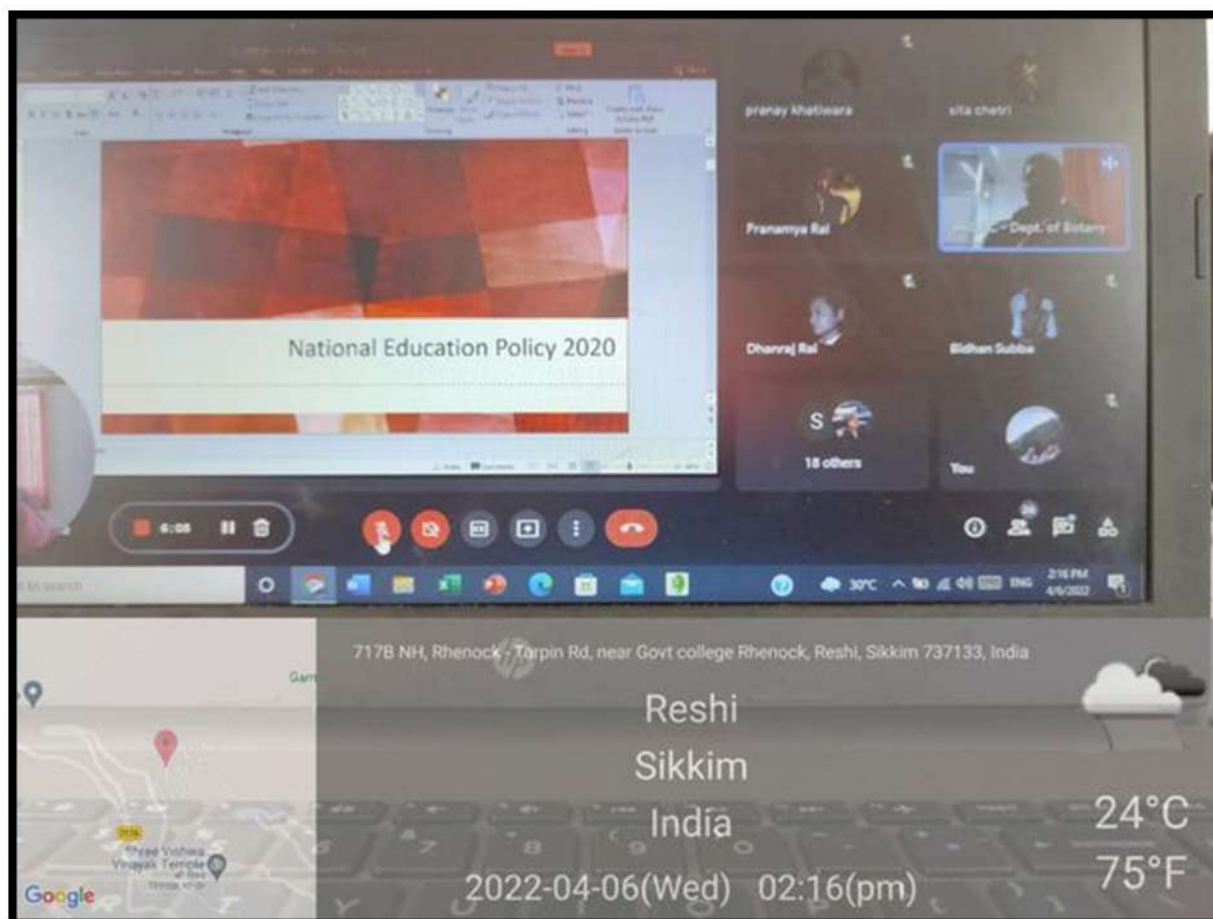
National Education Policy 2020

pranay khatiwara

sita chetri

Pranamya Rai

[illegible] - Dept. of Botany

Dhanraj Rai

Bidhan Subba

S

18 others

You

6:05

to search

30°C

ENG

2:16 PM
4/6/2022

717B NH, Rhenock - Torpin Rd, near Govt college Rhenock, Reshi, Sikkim 737133, India

Reshi

Sikkim

India

2022-04-06(Wed) 02:16(pm)

24°C

75°F

Shree Vishwa Vinayak Temple

Google